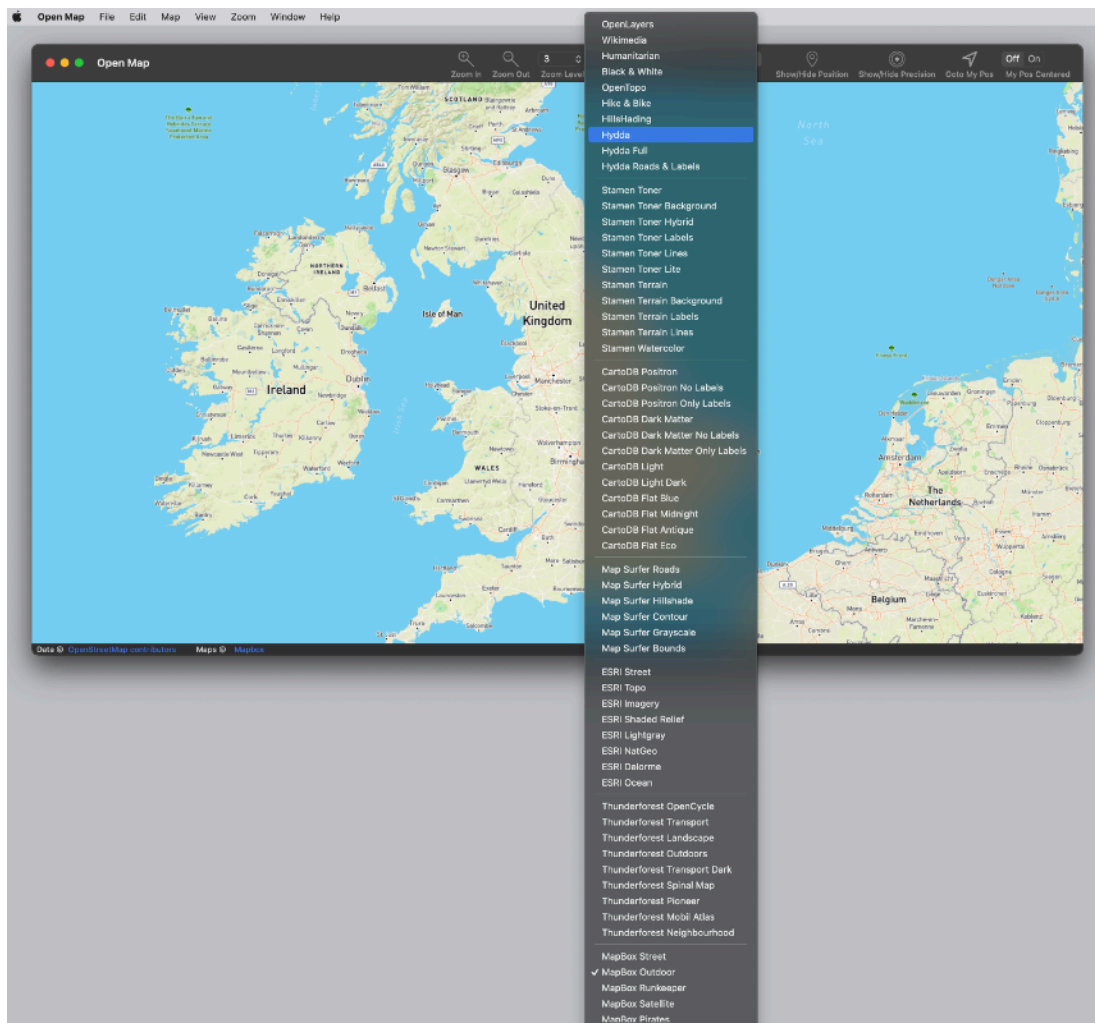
Open Map File Edit Map View Zoom Window Help

Open Map

Zoom In Zoom Out 3 Zoom Level

Show/Hide Position Show/Hide Precision Goto My Pos Off On My Pos Centered

OpenLayers
Wikimedia
Humanitarian
Black & White
OpenTopo
Hike & Bike
HillsHading
Hydda
Hydda Full
Hydda Roads & Labels

Stamen Toner
Stamen Toner Background
Stamen Toner Hybrid
Stamen Toner Labels
Stamen Toner Lines
Stamen Toner Lite
Stamen Terrain
Stamen Terrain Background
Stamen Terrain Labels
Stamen Terrain Lines
Stamen Watercolor

CartoDB Positron
CartoDB Positron No Labels
CartoDB Positron Only Labels
CartoDB Dark Matter
CartoDB Dark Matter No Labels
CartoDB Dark Matter Only Labels
CartoDB Light
CartoDB Light Dark
CartoDB Flat Blue
CartoDB Flat Midnight
CartoDB Flat Antique
CartoDB Flat Eco

Map Surfer Roads
Map Surfer Hybrid
Map Surfer Hillshade
Map Surfer Contour
Map Surfer Grayscale
Map Surfer Bounds

ESRI Street
ESRI Topo
ESRI Imagery
ESRI Shaded Relief
ESRI Lightgray
ESRI NatGeo
ESRI Delorme
ESRI Ocean

Thunderforest OpenCycle
Thunderforest Transport
Thunderforest Landscape
Thunderforest Outdoors
Thunderforest Transport Dark
Thunderforest Spinal Map
Thunderforest Pioneer
Thunderforest Mobil Atlas
Thunderforest Neighbourhood

MapBox Street
✓ MapBox Outdoor
MapBox Runkeeper
MapBox Satellite
MapBox Pirates

SCOTLAND
NORTHERN IRELAND
Belfast
Isle of Man
United Kingdom
Ireland
Dublin
Manchester
WALES
Cardiff
North Sea
Amsterdam
The Netherlands
Belgium

Data © OpenStreetMap contributors Maps © Mapbox